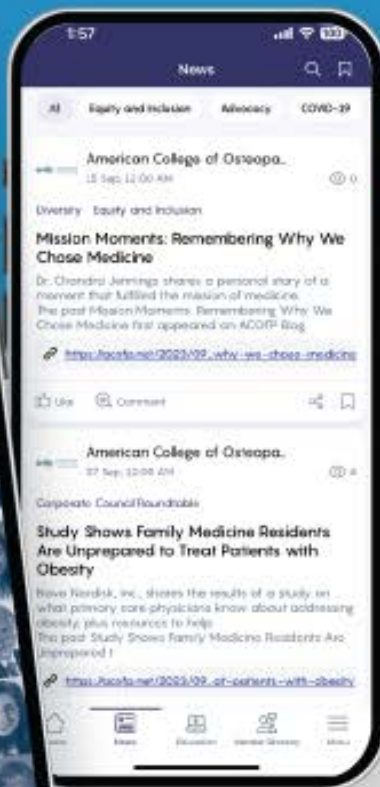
1:57

News

All  Equity and Inclusion  Advocacy  COVID-19

American College of Osteopa..
13 Sep, 12:00 AM

0

Diversity  Equity and Inclusion

Mission Moments: Remembering Why We Chose Medicine

Dr. Chandra Jennings shares a personal story of a moment that fulfilled the mission of medicine.
The post Mission Moments: Remembering Why We Chose Medicine first appeared on ACOFP Blog.

https://acofp.net/2023/09...why-we-chose-medicine

Like  Comment

American College of Osteopa..
07 Sep, 12:00 AM

4

Corporate Council Roundtable

Study Shows Family Medicine Residents Are Unprepared to Treat Patients with Obesity

Novo Nordisk, Inc., shares the results of a study on what primary care physicians know about addressing obesity, plus resources to help.
The post Study Shows Family Medicine Residents Are Unprepared t

https://acofp.net/2023/09...at-patients-with-obesity

Home  News  Education  Member Directory  Menu